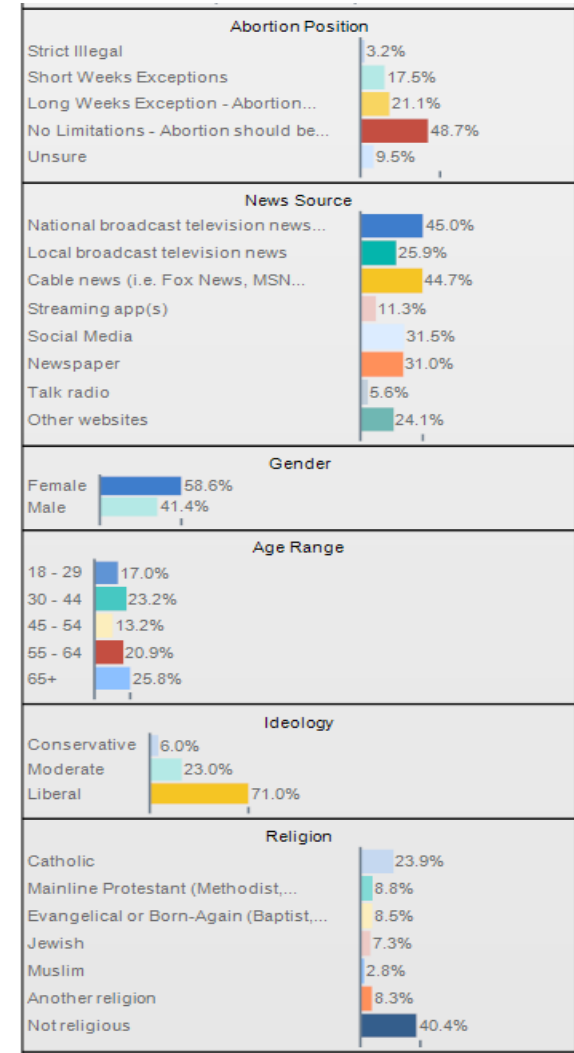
Abortion Position

| | |
|---|---|
| Strict Illegal | 3.2% |
| Short Weeks Exceptions | 17.5% |
| Long Weeks Exception - Abortion... | 21.1% |
| No Limitations - Abortion should be... | 48.7% |
| Unsure | 9.5% |

News Source

| | |
|---|---|
| National broadcast television news... | 45.0% |
| Local broadcast television news | 25.9% |
| Cable news (i.e. Fox News, MSN... | 44.7% |
| Streaming app(s) | 11.3% |
| Social Media | 31.5% |
| Newspaper | 31.0% |
| Talk radio | 5.6% |
| Other websites | 24.1% |

Gender

| | |
|---|---|
| Female | 58.6% |
| Male | 41.4% |

Age Range

| | |
|---|---|
| 18 - 29 | 17.0% |
| 30 - 44 | 23.2% |
| 45 - 54 | 13.2% |
| 55 - 64 | 20.9% |
| 65+ | 25.8% |

Ideology

| | |
|---|---|
| Conservative | 6.0% |
| Moderate | 23.0% |
| Liberal | 71.0% |

Religion

| | |
|---|---|
| Catholic | 23.9% |
| Mainline Protestant (Methodist,... | 8.8% |
| Evangelical or Born-Again (Baptist,... | 8.5% |
| Jewish | 7.3% |
| Muslim | 2.8% |
| Another religion | 8.3% |
| Not religious | 40.4% |